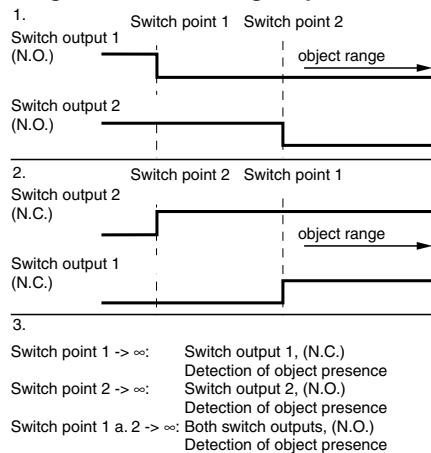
1.

Switch point 1 Switch point 2

Switch output 1 (N.O.)

object range

Switch output 2 (N.O.)

2.

Switch point 2 Switch point 1

Switch output 2 (N.C.)

object range

Switch output 1 (N.C.)

3.

Switch point 1 -> ∞: Switch output 1, (N.C.) Detection of object presence

Switch point 2 -> ∞: Switch output 2, (N.O.) Detection of object presence

Switch point 1 a. 2 -> ∞: Both switch outputs, (N.O.) Detection of object presence